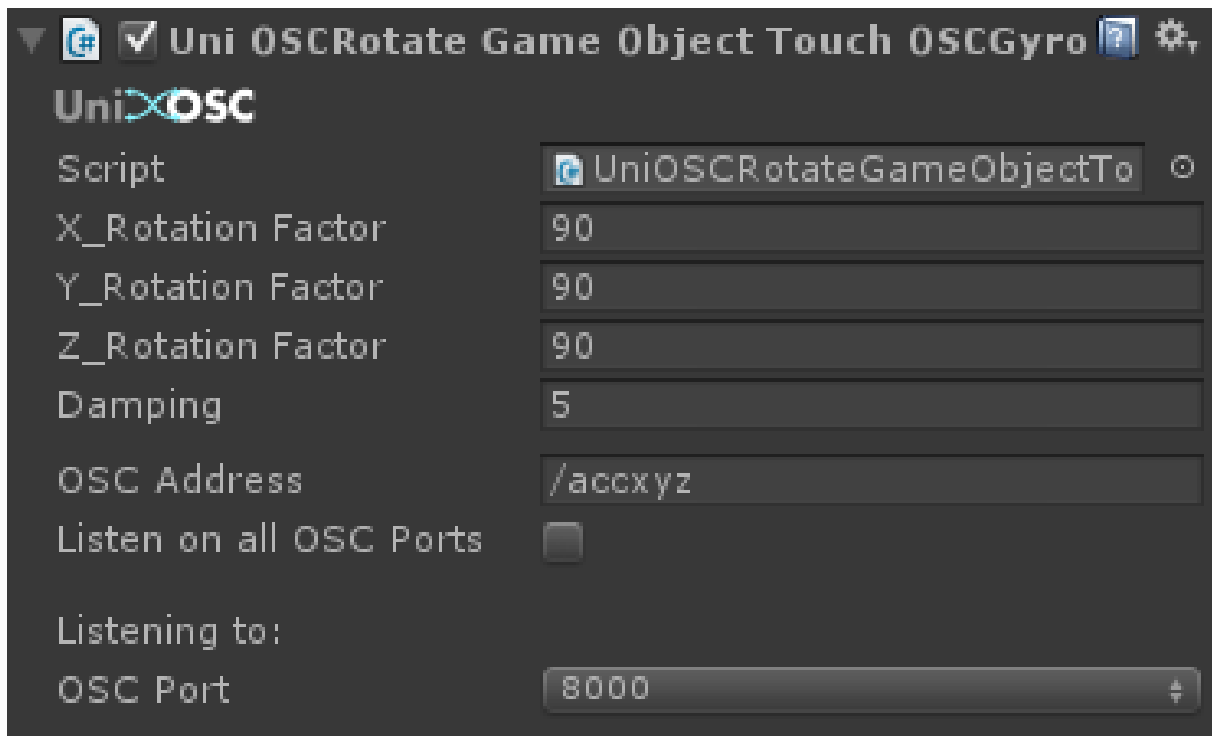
Uni OSCRotate Game Object Touch OSCGyro

UniOSC

| | |
|---|---|
| Script | UniOSCRotateGameObjectTo |
| X_Rotation Factor | 90 |
| Y_Rotation Factor | 90 |
| Z_Rotation Factor | 90 |
| Damping | 5 |
| OSC Address | /accxyz |
| Listen on all OSC Ports | |

Listening to:

OSC Port 8000